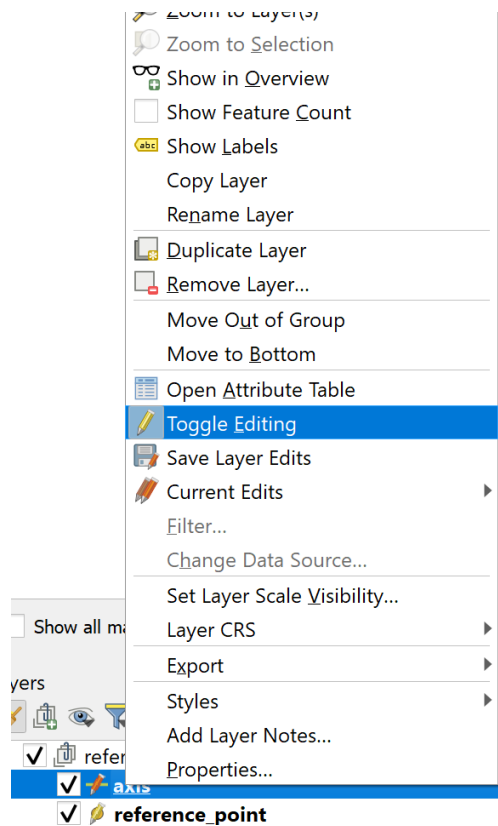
Zoom to Layer(s)
Zoom to Selection
Show in Overview
Show Feature Count
Show Labels
Copy Layer
Rename Layer
Duplicate Layer
Remove Layer...
Move Out of Group
Move to Bottom
Open Attribute Table
Toggle Editing
Save Layer Edits
Current Edits
Filter...
Change Data Source...
Set Layer Scale Visibility...
Layer CRS
Export
Styles
Add Layer Notes...
Properties...

Show all ma
yers
refer
axis
reference_point